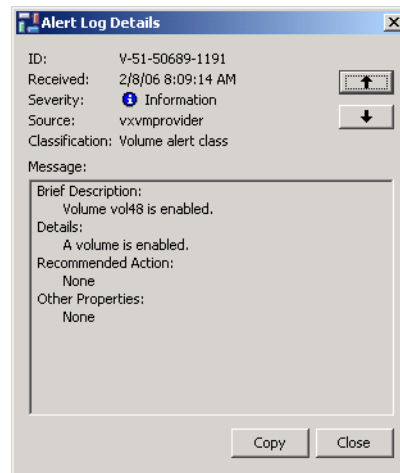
Alert Log Details

ID: V-51-50689-1191
Received: 2/8/06 8:09:14 AM
Severity: Information
Source: vxvmprovider
Classification: Volume alert class

Message:

Brief Description:
Volume vol48 is enabled.
Details:
A volume is enabled.
Recommended Action:
None
Other Properties:
None

Copy Close